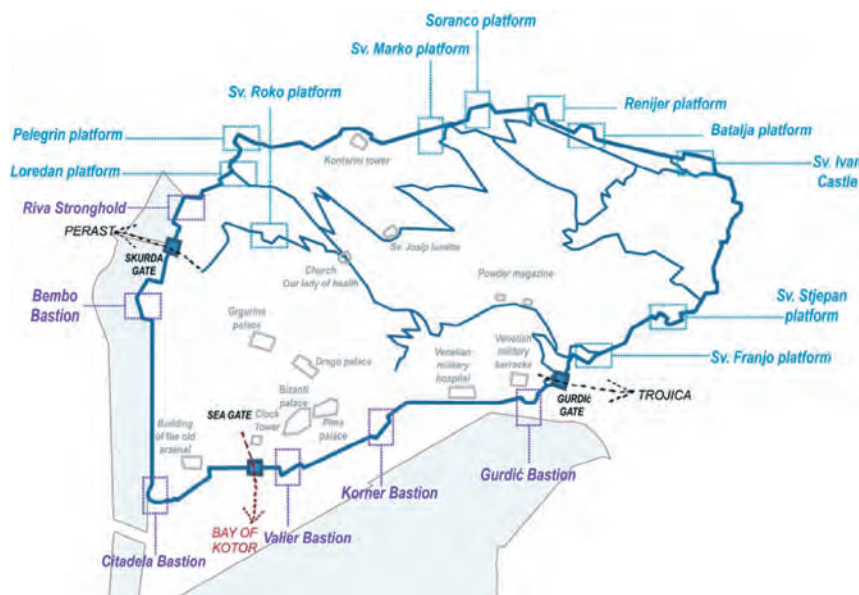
Soranco platform
Sv. Marko platform
Sv. Roko platform
Renijer platform
Pelegrin platform
Batalja platform
Loredan platform
Kontarini tower
Sv. Ivan Castle
Riva Stronghold
PERAST
SKURDA GATE
Sv. Josip lunette
Church Our lady of health
Powder magazine
Bembo Bastion
Grgurina palace
Sv. Stjepan platform
Drago palace
Sv. Franjo platform
Venetian military hospital
Venetian military barracks
TROJICA
GURDIĆ GATE
Bizanti palace
SEA GATE
Clock tower
Pima palace
Building of the old arsenal
Korner Bastion
Gurdić Bastion
BAY OF KOTOR
Valier Bastion
Citadela Bastion